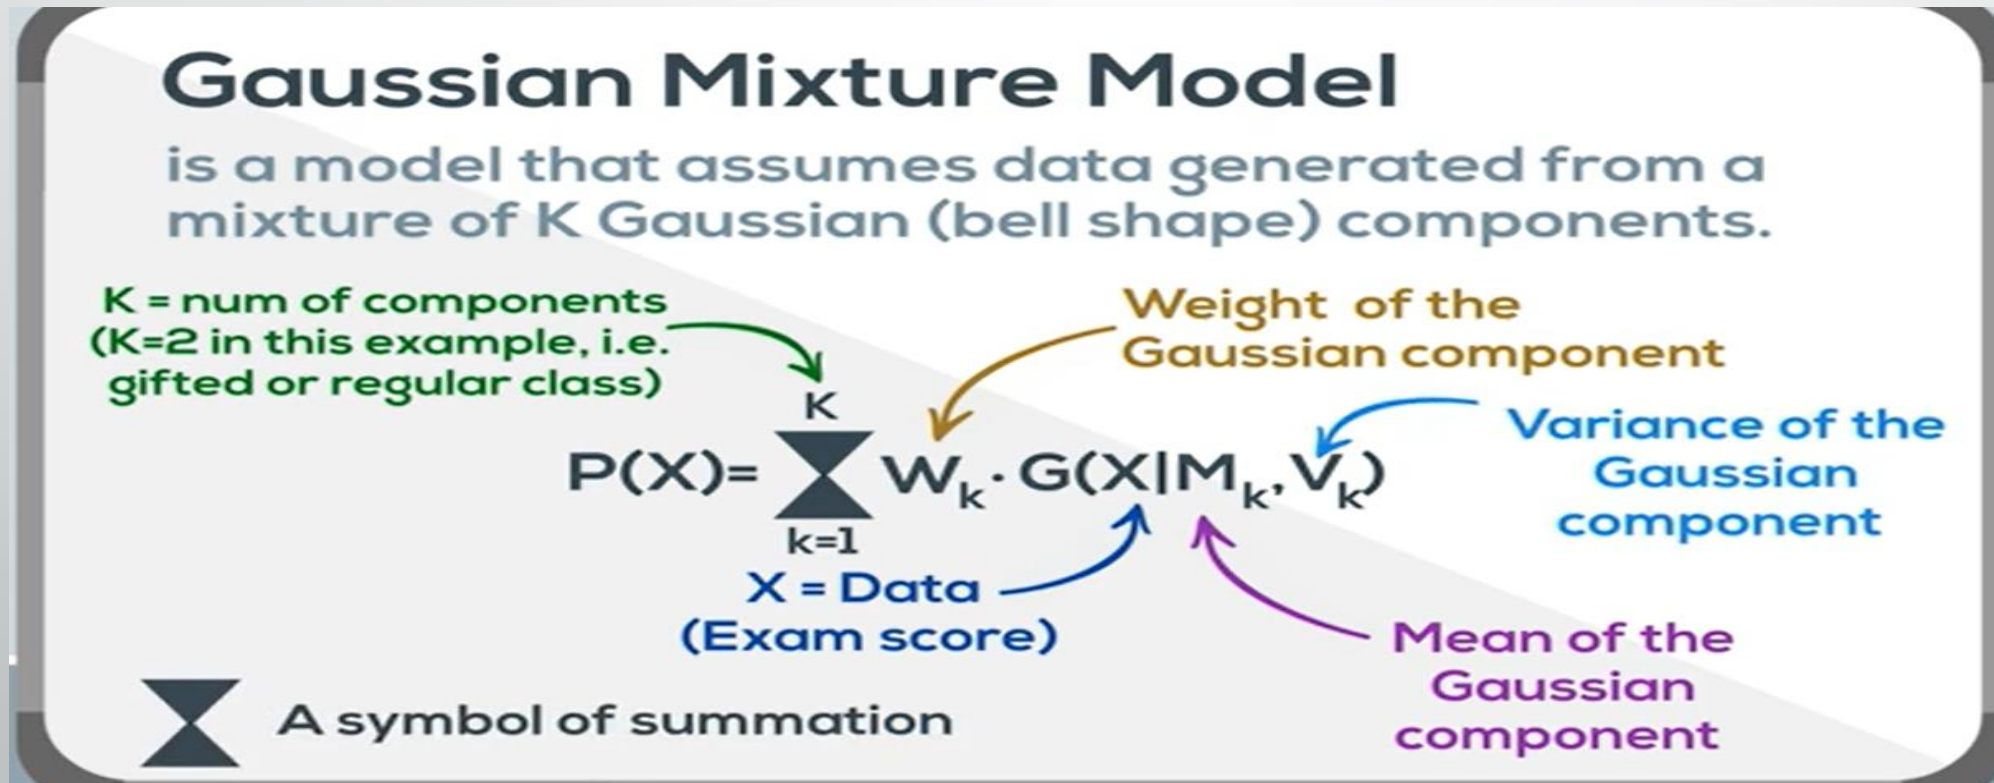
Gaussian Mixture Model

is a model that assumes data generated from a mixture of K Gaussian (bell shape) components.

K = num of components (K=2 in this example, i.e. gifted or regular class)

Weight of the Gaussian component

Variance of the Gaussian component

$P(X)=\sum_{k=1}^{K} W_k \cdot G(X|M_k, V_k)$

X = Data (Exam score)

Mean of the Gaussian component

$\sum$ A symbol of summation